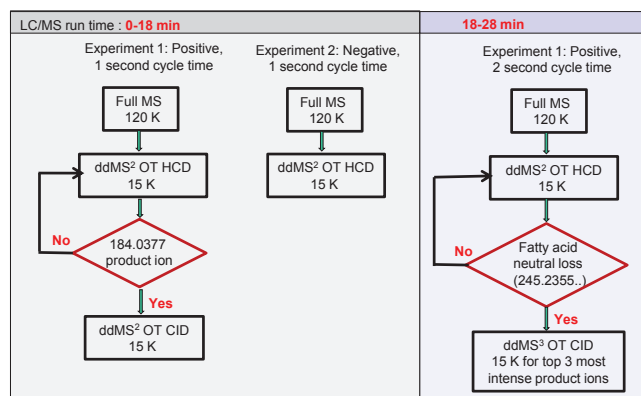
LC/MS run time : 0-18 min

Experiment 1: Positive, 1 second cycle time

Full MS 120 K

ddMS$^2$ OT HCD 15 K

No

184.0377 product ion

Yes

ddMS$^2$ OT CID 15 K

Experiment 2: Negative, 1 second cycle time

Full MS 120 K

ddMS$^2$ OT HCD 15 K

18-28 min

Experiment 1: Positive, 2 second cycle time

Full MS 120 K

ddMS$^2$ OT HCD 15 K

No

Fatty acid neutral loss (245.2355..)

Yes

ddMS$^3$ OT CID 15 K for top 3 most intense product ions